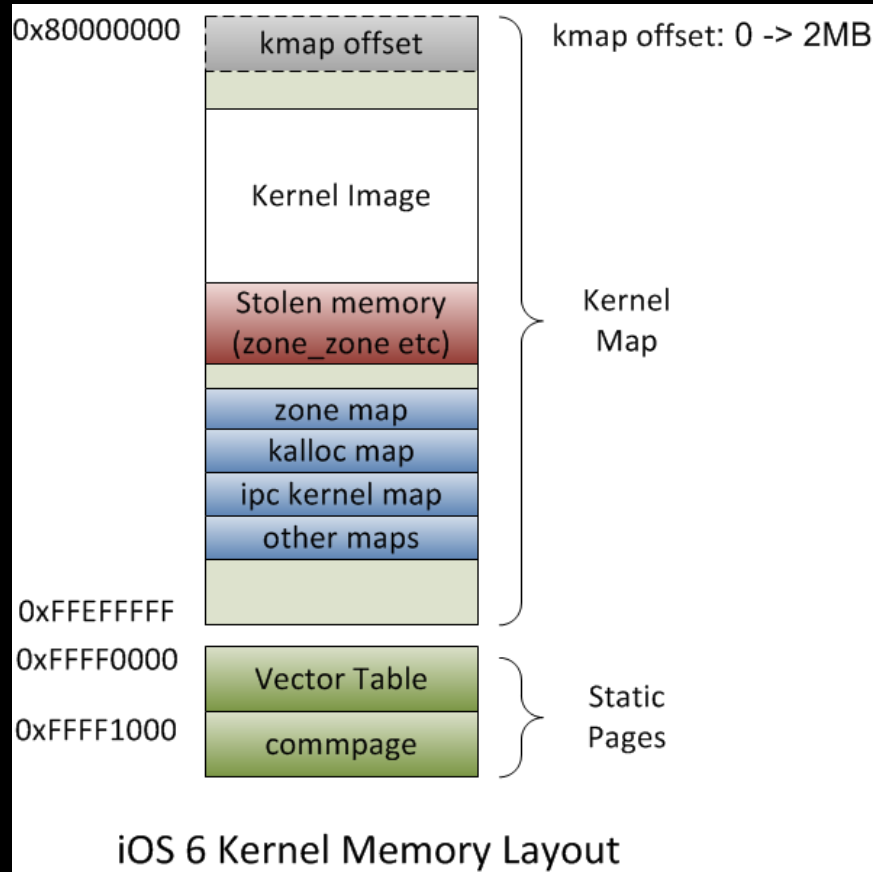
0x80000000
kmap offset
kmap offset: 0 -> 2MB

Kernel Image

Stolen memory (zone_zone etc)

Kernel Map

zone map
kalloc map
ipc kernel map
other maps

0xFFEFFFFF

0xFFFF0000
Vector Table
0xFFFF1000
commpage

Static Pages

iOS 6 Kernel Memory Layout